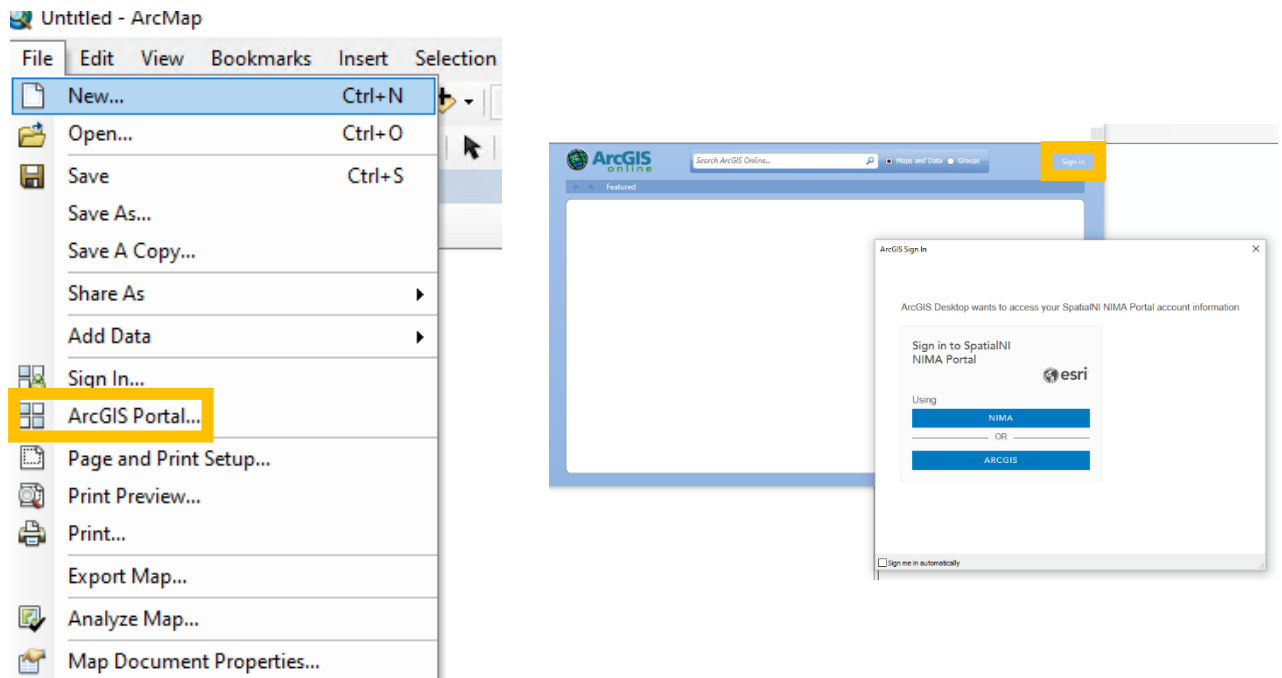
Untitled - ArcMap

File Edit View Bookmarks Insert Selection

New... Ctrl+N
Open... Ctrl+O
Save Ctrl+S
Save As...
Save A Copy...
Share As
Add Data
Sign In...
ArcGIS Portal...
Page and Print Setup...
Print Preview...
Print...
Export Map...
Analyze Map...
Map Document Properties...

ArcGIS online
Search ArcGIS Online...
Maps and Data Groups
Sign in
Featured

ArcGIS Sign In

ArcGIS Desktop wants to access your SpatialNI NIMA Portal account information

Sign in to SpatialNI NIMA Portal
esri
Using
NIMA
OR
ARCGIS

Sign me in automatically